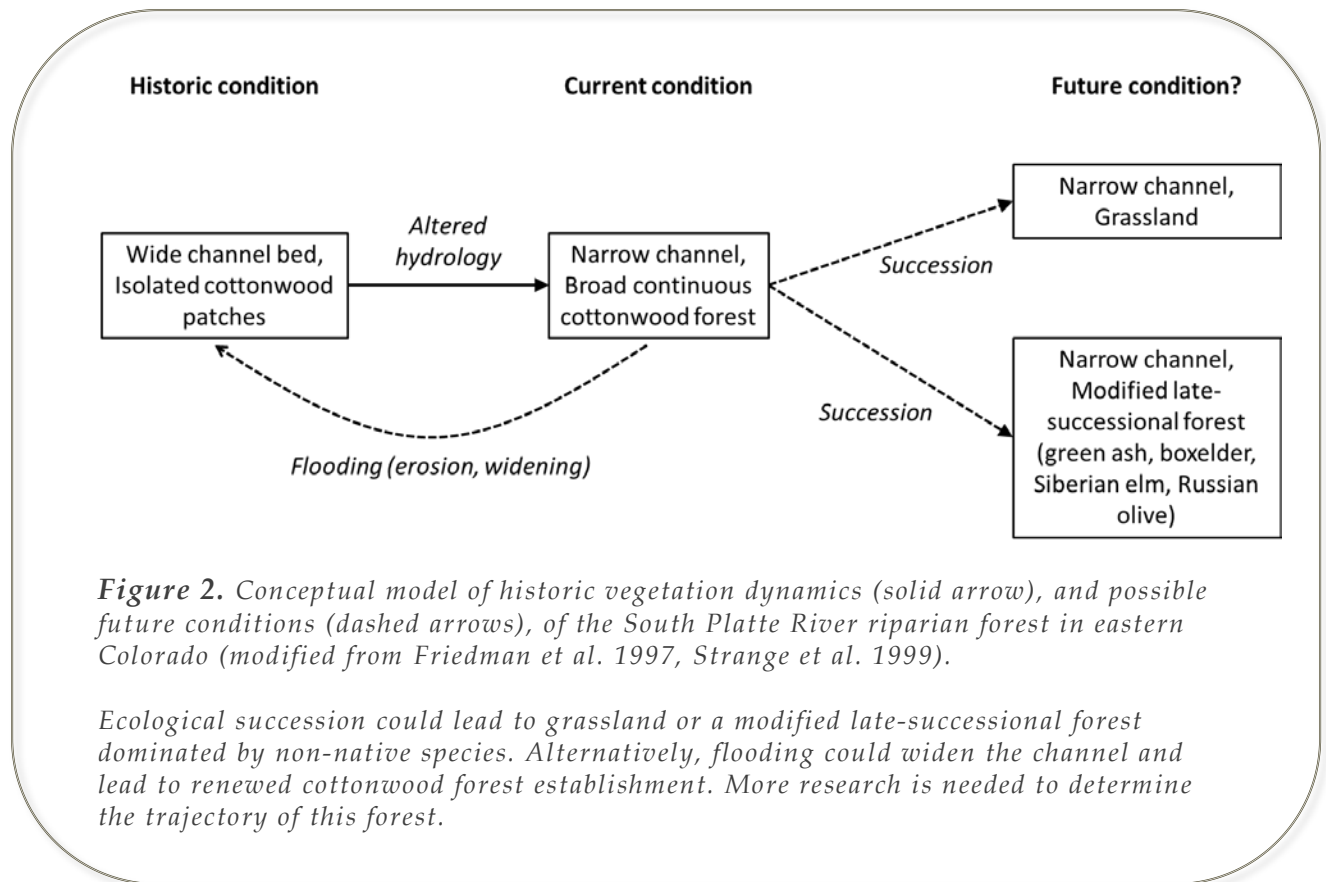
Historic condition

Current condition

Future condition?

Wide channel bed, Isolated cottonwood patches

Altered hydrology

Narrow channel, Broad continuous cottonwood forest

Succession

Narrow channel, Grassland

Succession

Narrow channel, Modified late-successional forest (green ash, boxelder, Siberian elm, Russian olive)

Flooding (erosion, widening)

*Figure 2.* Conceptual model of historic vegetation dynamics (solid arrow), and possible future conditions (dashed arrows), of the South Platte River riparian forest in eastern Colorado (modified from Friedman et al. 1997, Strange et al. 1999).

Ecological succession could lead to grassland or a modified late-successional forest dominated by non-native species. Alternatively, flooding could widen the channel and lead to renewed cottonwood forest establishment. More research is needed to determine the trajectory of this forest.